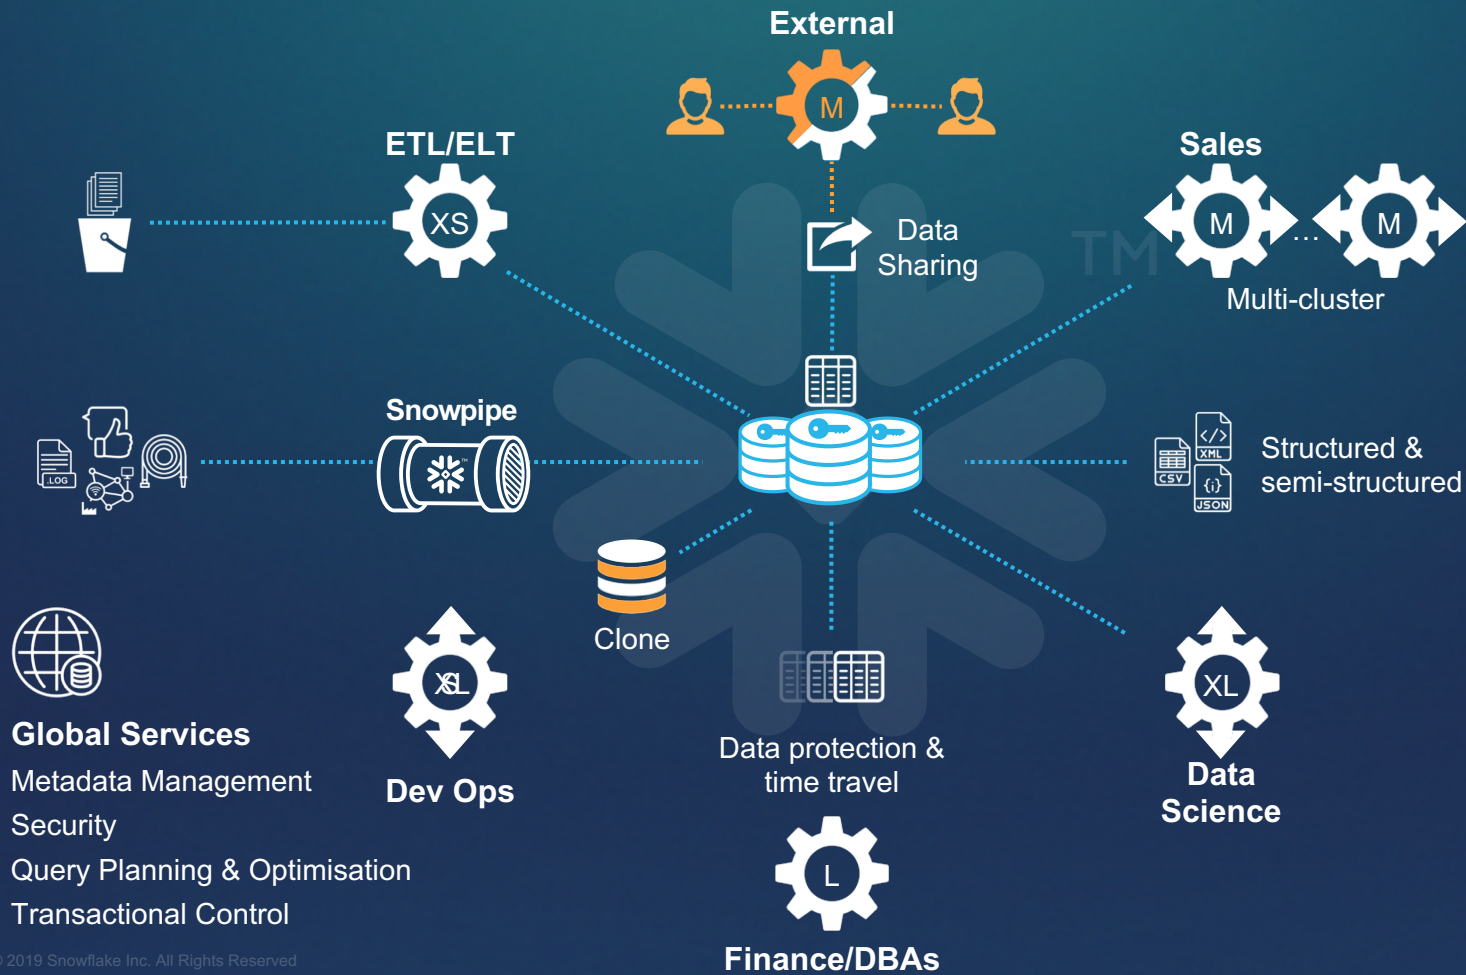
External

M

ETL/ELT

XS

Sales

M

M

Data Sharing

TM

Multi-cluster

Snowpipe

.LOG

CSV

XML

JSON

Structured & semi-structured

Clone

Global Services

Metadata Management

Security

Query Planning & Optimisation

Transactional Control

XL

Dev Ops

Data protection & time travel

XL

Data Science

L

Finance/DBAs

© 2019 Snowflake Inc. All Rights Reserved